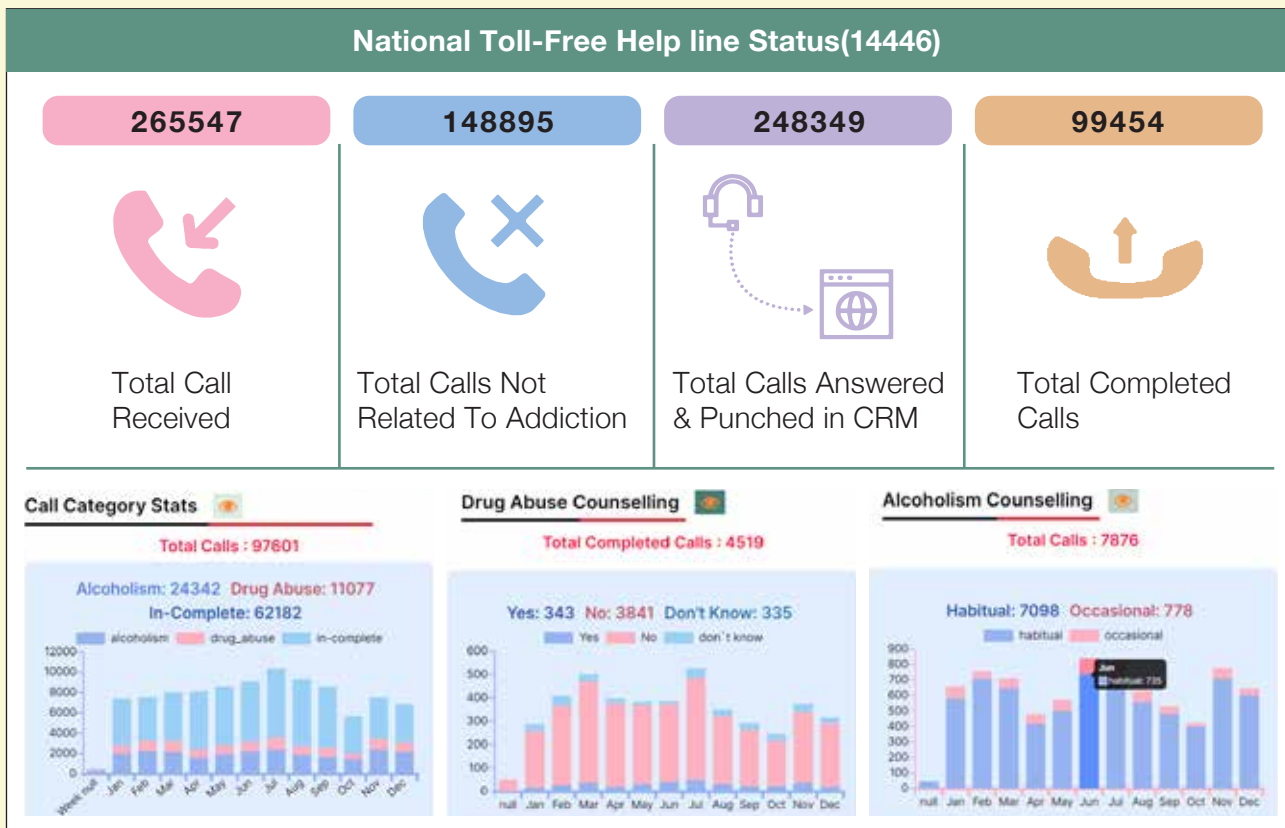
National Toll-Free Help line Status(14446)

265547

Total Call Received

148895

Total Calls Not Related To Addiction

248349

Total Calls Answered & Punched in CRM

99454

Total Completed Calls

Call Category Stats

Total Calls : 97601

Alcoholism: 24342 Drug Abuse: 11077

In-Complete: 62182

alcoholism drug_abuse in-complete

12000
10000
8000
6000
4000
2000
0

Week null Jan Feb Mar Apr May Jun Jul Aug Sep Oct Nov Dec

Drug Abuse Counselling

Total Completed Calls : 4519

Yes: 343 No: 3841 Don't Know: 335

Yes No don't know

600
500
400
300
200
100
0

null Jan Feb Mar Apr May Jun Jul Aug Sep Oct Nov Dec

Alcoholism Counselling

Total Calls : 7876

Habitual: 7098 Occasional: 778

habitual occasional

900
800
700
600
500
400
300
200
100
0

Jun
habitual: 735

null Jan Feb Mar Apr May Jun Jul Aug Sep Oct Nov Dec